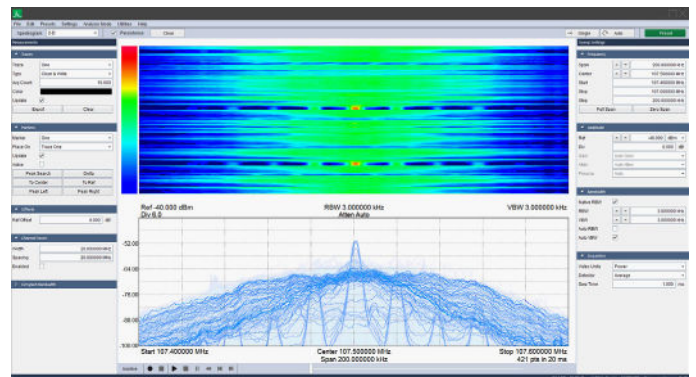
File Edit Presets Settings Analysis Mode Utilities Help

Spectrogram 3 D Persistence Clear Single Auto Preset

Measurements

Traces

Trace Line
Type Clear & Write
Avg Count
Color
Update
Export Clear

Markers

Marker One
Place On Trace One
Update
Value
Peak Search Delta
To Center To Ref
Peak Left Peak Right

Offsets

Ref Offset 0.000 dB

Channel Power

Width 20.000000 kHz
Spacing 20.000000 kHz
Enabled

Occupied Bandwidth

Ref -40.000 dBm
Div 6.0
RBW 3.000000 kHz
Atten Auto
VBW 3.000000 kHz

-52.00
-64.00
-76.00
-88.00
-100.00

Start 107.400000 MHz
Center 107.500000 MHz
Span 200.000000 kHz
Stop 107.600000 MHz
421 pts in 20 ms

Sweep Settings

Frequency

Span 200.000000 kHz
Center 107.500000 MHz
Start 107.400000 MHz
Stop 107.600000 MHz
Step 200.000000 kHz
Full Span Zero Span

Amplitude

Ref -40.000 dBm
Div 6.000 dB

Bandwidth

Native RBW
RBW 3.000000 kHz
VBW 3.000000 kHz
Auto RBW
Auto VBW

Acquisition

Video Units Power
Detector Average
Swp Time 1.000 ms